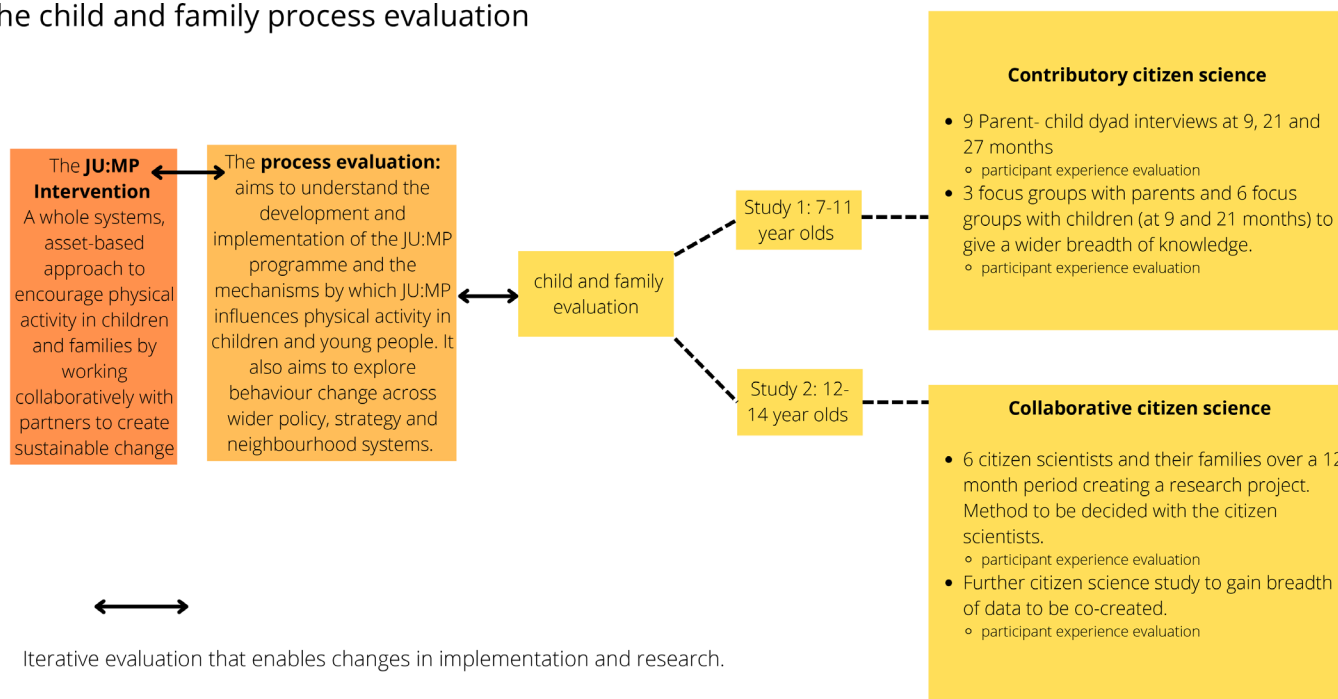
he child and family process evaluation

The **JU:MP Intervention**
A whole systems, asset-based approach to encourage physical activity in children and families by working collaboratively with partners to create sustainable change

The **process evaluation:** aims to understand the development and implementation of the JU:MP programme and the mechanisms by which JU:MP influences physical activity in children and young people. It also aims to explore behaviour change across wider policy, strategy and neighbourhood systems.

child and family evaluation

Study 1: 7-11 year olds

Study 2: 12-14 year olds

**Contributory citizen science**

- 9 Parent- child dyad interviews at 9, 21 and 27 months
  - participant experience evaluation
- 3 focus groups with parents and 6 focus groups with children (at 9 and 21 months) to give a wider breadth of knowledge.
  - participant experience evaluation

**Collaborative citizen science**

- 6 citizen scientists and their families over a 1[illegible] month period creating a research project. Method to be decided with the citizen scientists.
  - participant experience evaluation
- Further citizen science study to gain breadth of data to be co-created.
  - participant experience evaluation

Iterative evaluation that enables changes in implementation and research.